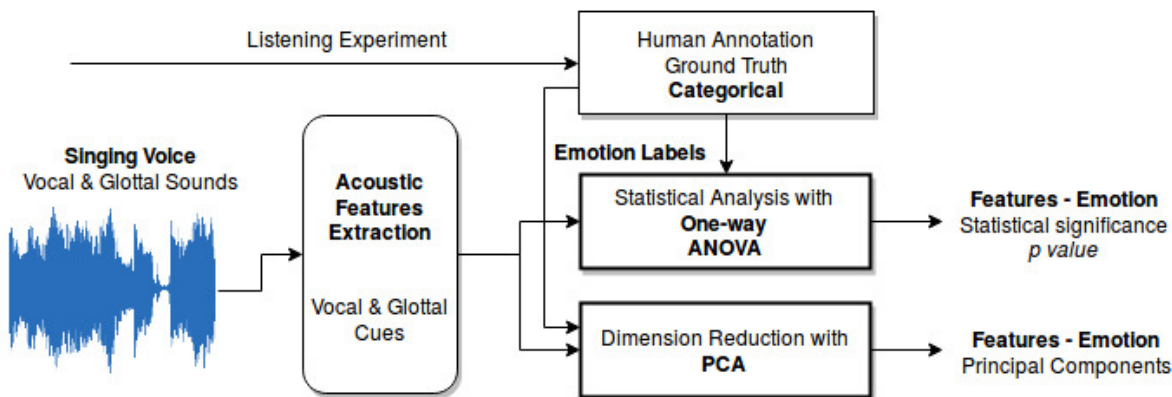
Listening Experiment

Human Annotation
Ground Truth
**Categorical**

**Singing Voice**
Vocal & Glottal Sounds

**Acoustic Features Extraction**

Vocal & Glottal Cues

**Emotion Labels**

Statistical Analysis with
**One-way ANOVA**

**Features - Emotion**
Statistical significance
*p value*

Dimension Reduction with
**PCA**

**Features - Emotion**
Principal Components